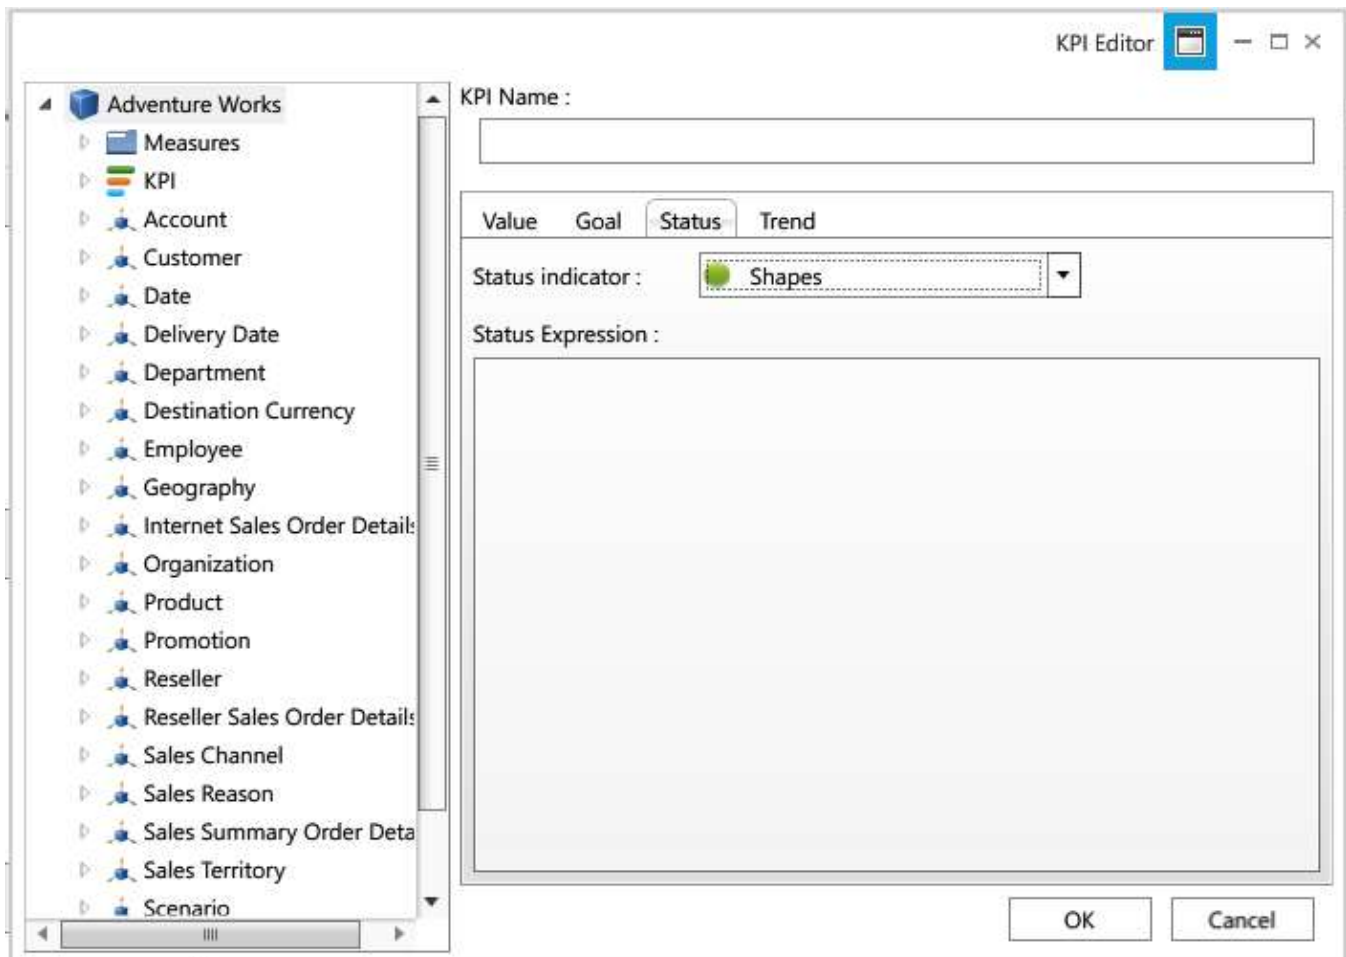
KPI Editor

Adventure Works
Measures
KPI
Account
Customer
Date
Delivery Date
Department
Destination Currency
Employee
Geography
Internet Sales Order Detail
Organization
Product
Promotion
Reseller
Reseller Sales Order Detail
Sales Channel
Sales Reason
Sales Summary Order Deta
Sales Territory
Scenario

KPI Name :

Value Goal Status Trend

Status indicator : Shapes

Status Expression :

OK Cancel